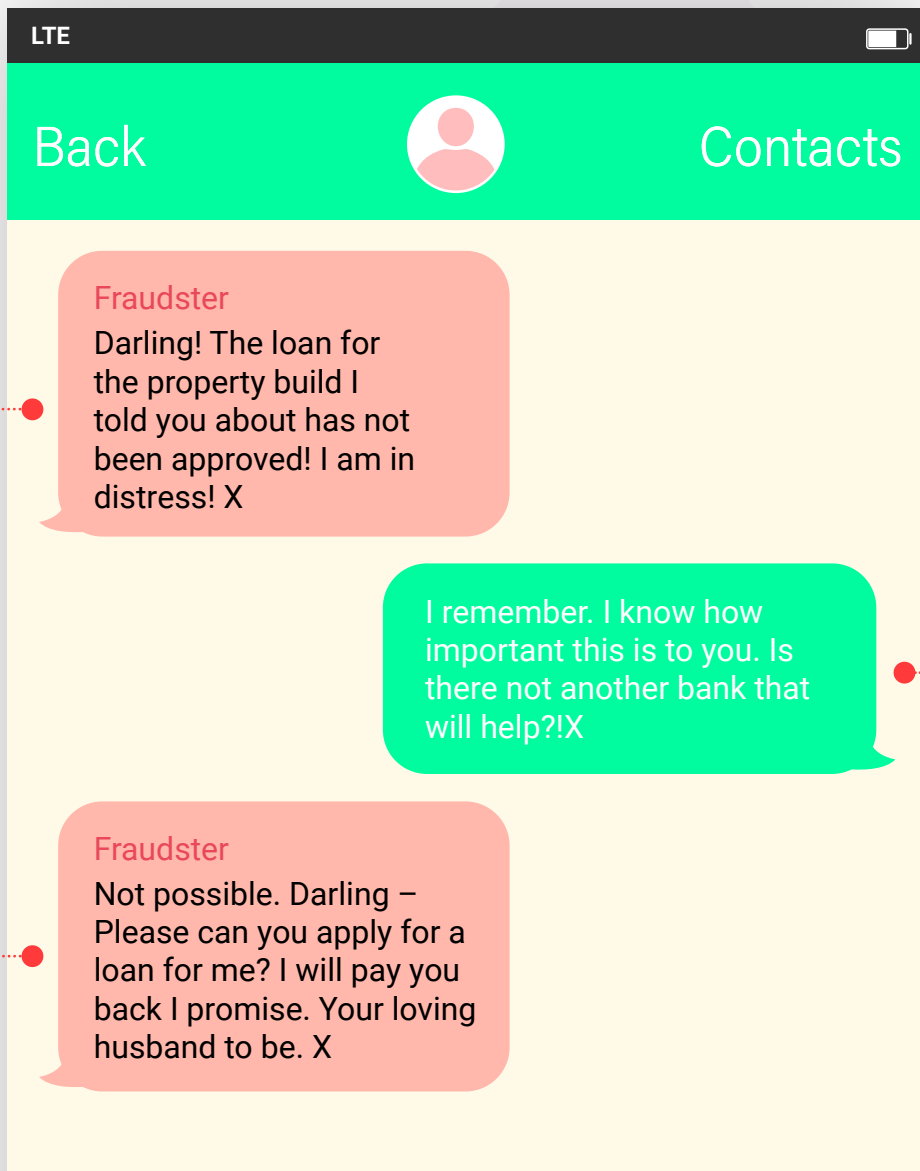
LTE

Back

Contacts

Fraudster
Darling! The loan for the property build I told you about has not been approved! I am in distress! X

I remember. I know how important this is to you. Is there not another bank that will help?!X

Fraudster
Not possible. Darling – Please can you apply for a loan for me? I will pay you back I promise. Your loving husband to be. X